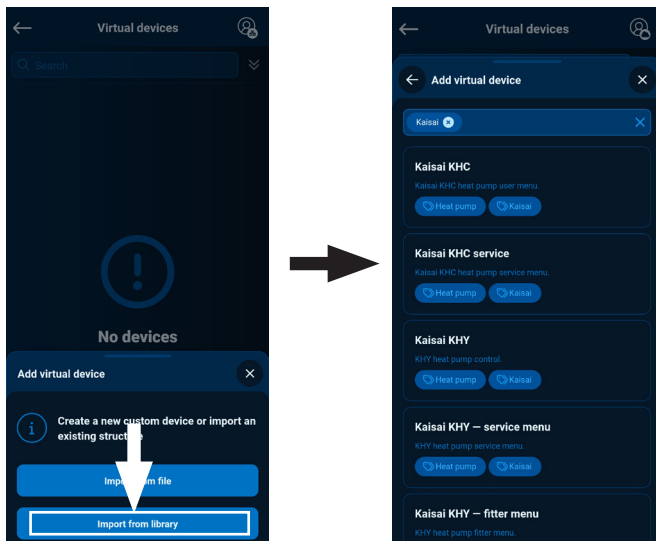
Virtual devices

Search

No devices

Add virtual device

Create a new custom device or import an existing structu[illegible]e

Impo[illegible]m file

Import from library

Virtual devices

Add virtual device

Kaisai

Kaisai KHC

Kaisai KHC heat pump user menu.

Heat pump Kaisai

Kaisai KHC service

Kaisai KHC heat pump service menu.

Heat pump Kaisai

Kaisai KHY

KHY heat pump control.

Heat pump Kaisai

Kaisai KHY — service menu

KHY heat pump service menu.

Heat pump Kaisai

Kaisai KHY — fitter menu

KHY heat pump fitter menu.